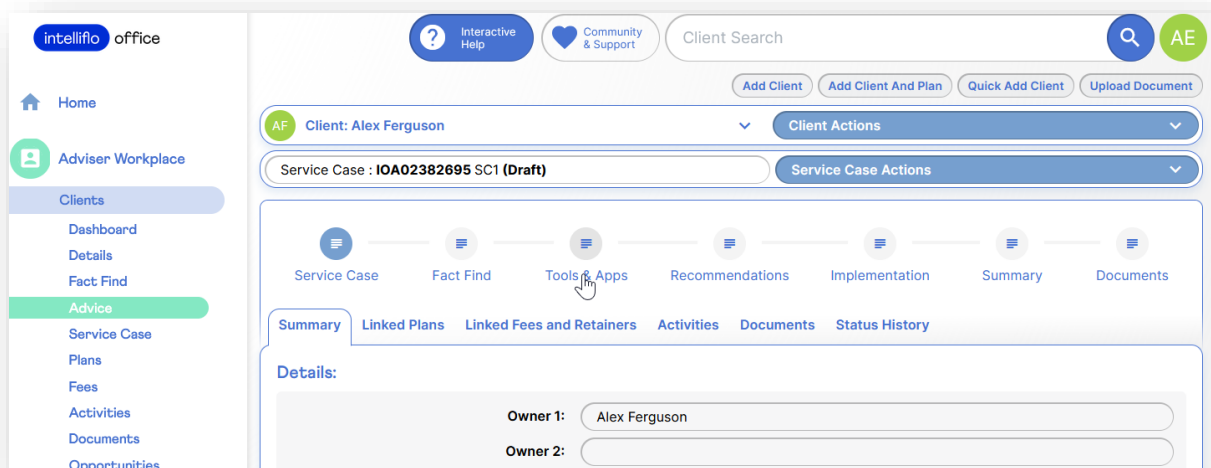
intelliflo office

Interactive Help

Community & Support

Client Search

AE

Add Client
Add Client And Plan
Quick Add Client
Upload Document

Home

Adviser Workplace

Clients
Dashboard
Details
Fact Find
Advice
Service Case
Plans
Fees
Activities
Documents
Opportunities

AF Client: Alex Ferguson

Client Actions

Service Case : **IOA02382695** SC1 **(Draft)**

Service Case Actions

Service Case
Fact Find
Tools & Apps
Recommendations
Implementation
Summary
Documents

Summary
Linked Plans
Linked Fees and Retainers
Activities
Documents
Status History

Details:

Owner 1: Alex Ferguson

Owner 2: